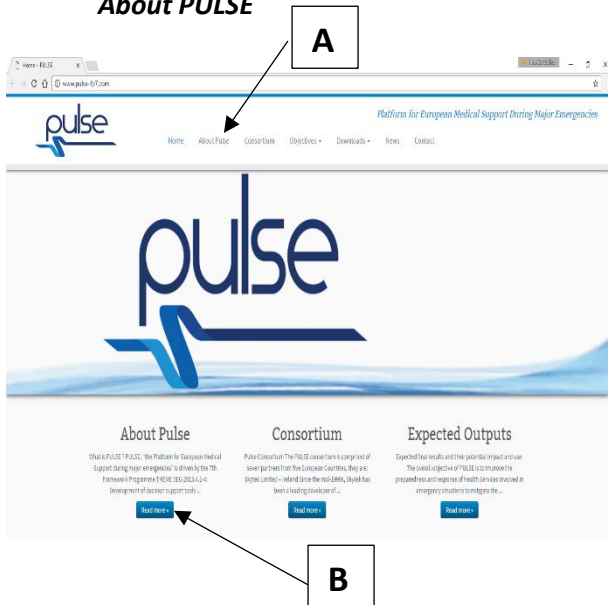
About PULSE

A

Home - PULSE

www.pulse-fp7.com

pulse

Platform for European Medical Support During Major Emergencies

Home About Pulse Consortium Objectives Downloads News Contact

pulse

About Pulse

What is PULSE ? PULSE, "the Platform for European Medical Support during major emergencies" is driven by the 7th Framework Programme THEME SEC-2013.4.1-4: Development of decision support tools ...

Read more »

Consortium

Pulse Consortium The PULSE consortium is comprised of seven partners from five European Countries, they are: Skytek Limited – Ireland Since the mid-1990s, Skytek has been a leading developer of ...

Read more »

Expected Outputs

Expected final results and their potential impact and use The overall objective of PULSE is to improve the preparedness and response of Health Services involved in emergency situations to mitigate the ...

Read more »

B